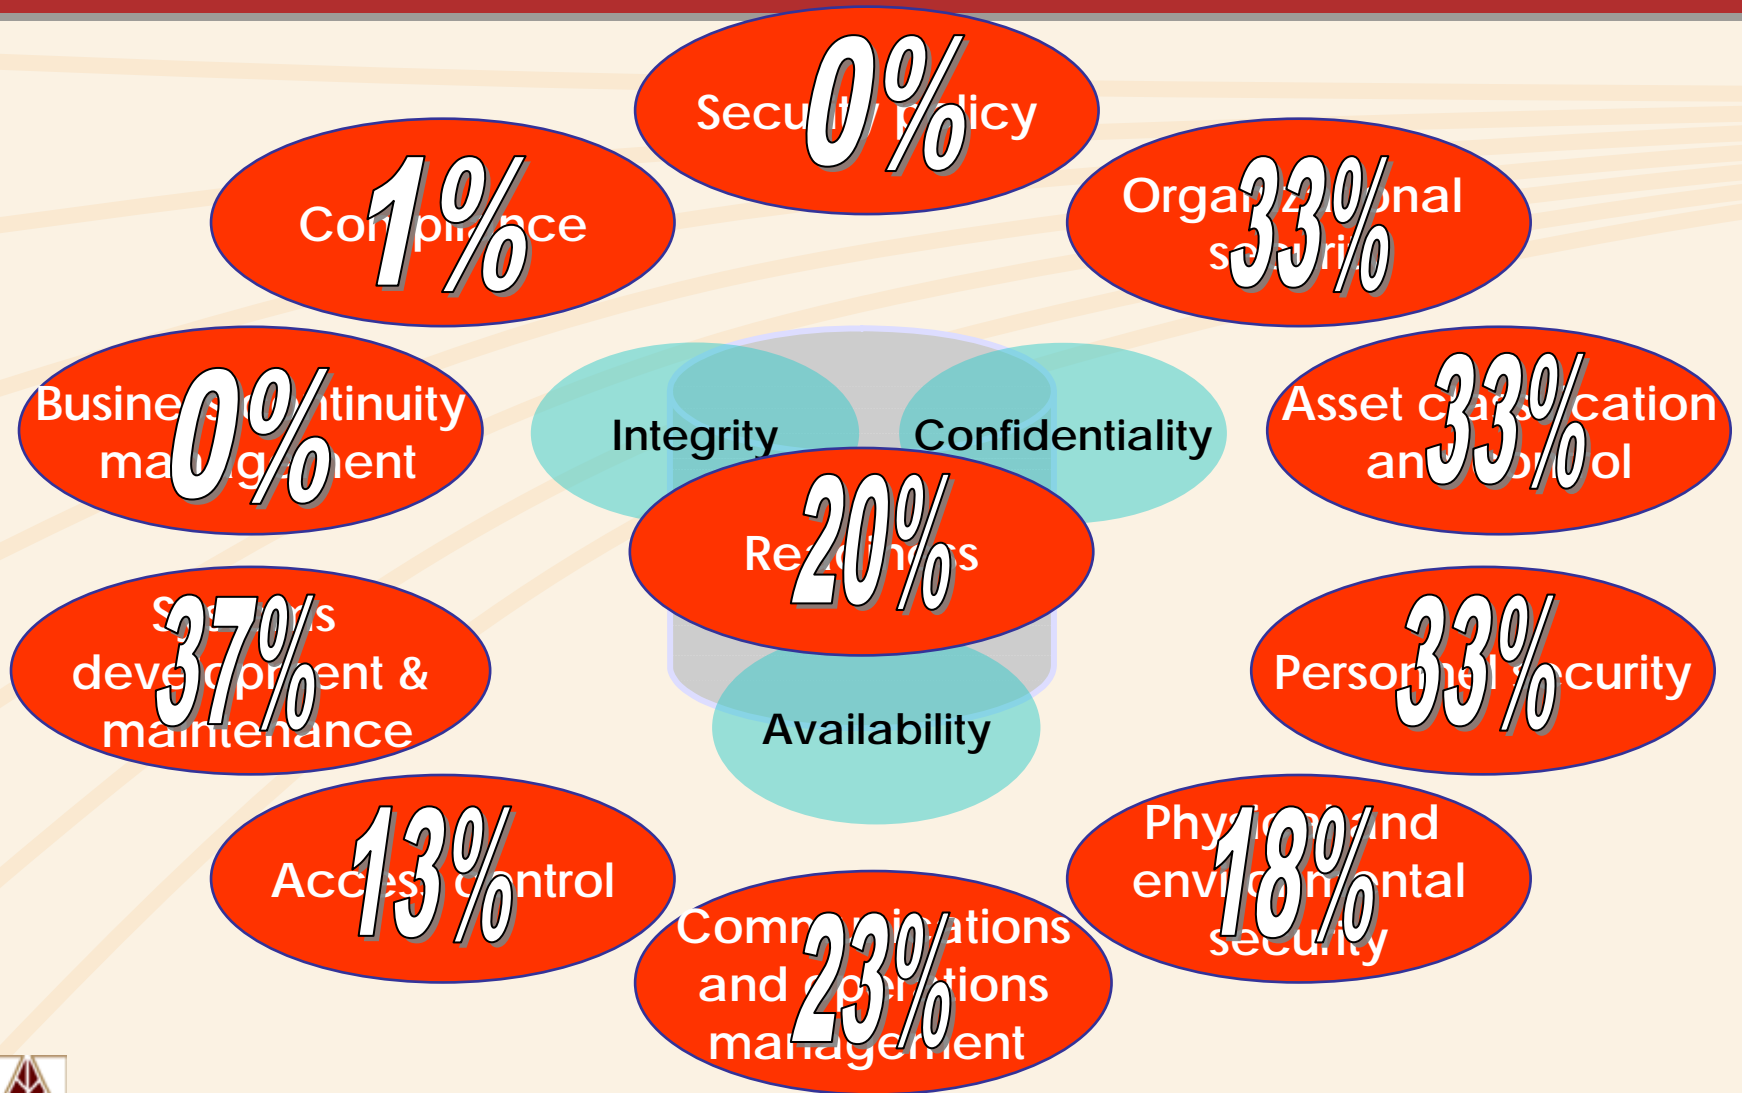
Secu 0% licy

Co 1% ce

Orga 33% nal s ri

Busine 0% tinuity ma g ent

Integrity

Confidentiality

Asset c 33% cation an ol

Re 20% s

S 37% s deve ent & maintenance

Availability

Person 33% ecurity

Acces 13% ontrol

Phy 18% nd envi ntal security

Comm 23% ations and tions management